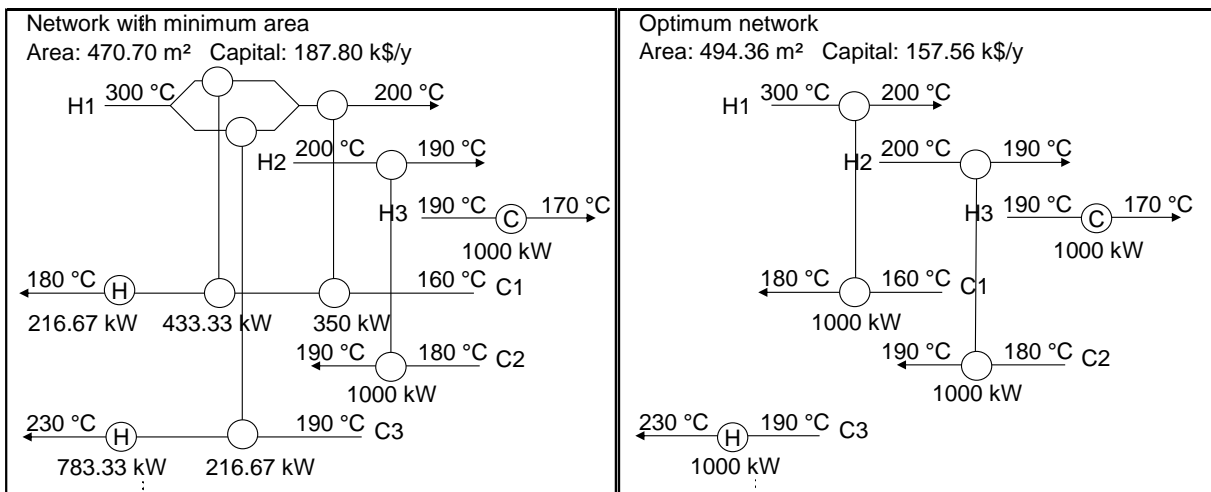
Network with minimum area
Area: 470.70 m²   Capital: 187.80 k$/y

H1 300 °C 200 °C
H2 200 °C 190 °C
H3 190 °C C 170 °C
1000 kW
180 °C H 160 °C C1
216.67 kW 433.33 kW 350 kW
190 °C 180 °C C2
1000 kW
230 °C H 190 °C C3
783.33 kW 216.67 kW

Optimum network
Area: 494.36 m²   Capital: 157.56 k$/y

H1 300 °C 200 °C
H2 200 °C 190 °C
H3 190 °C C 170 °C
1000 kW
180 °C 160 °C C1
1000 kW
190 °C 180 °C C2
1000 kW
230 °C H 190 °C C3
1000 kW